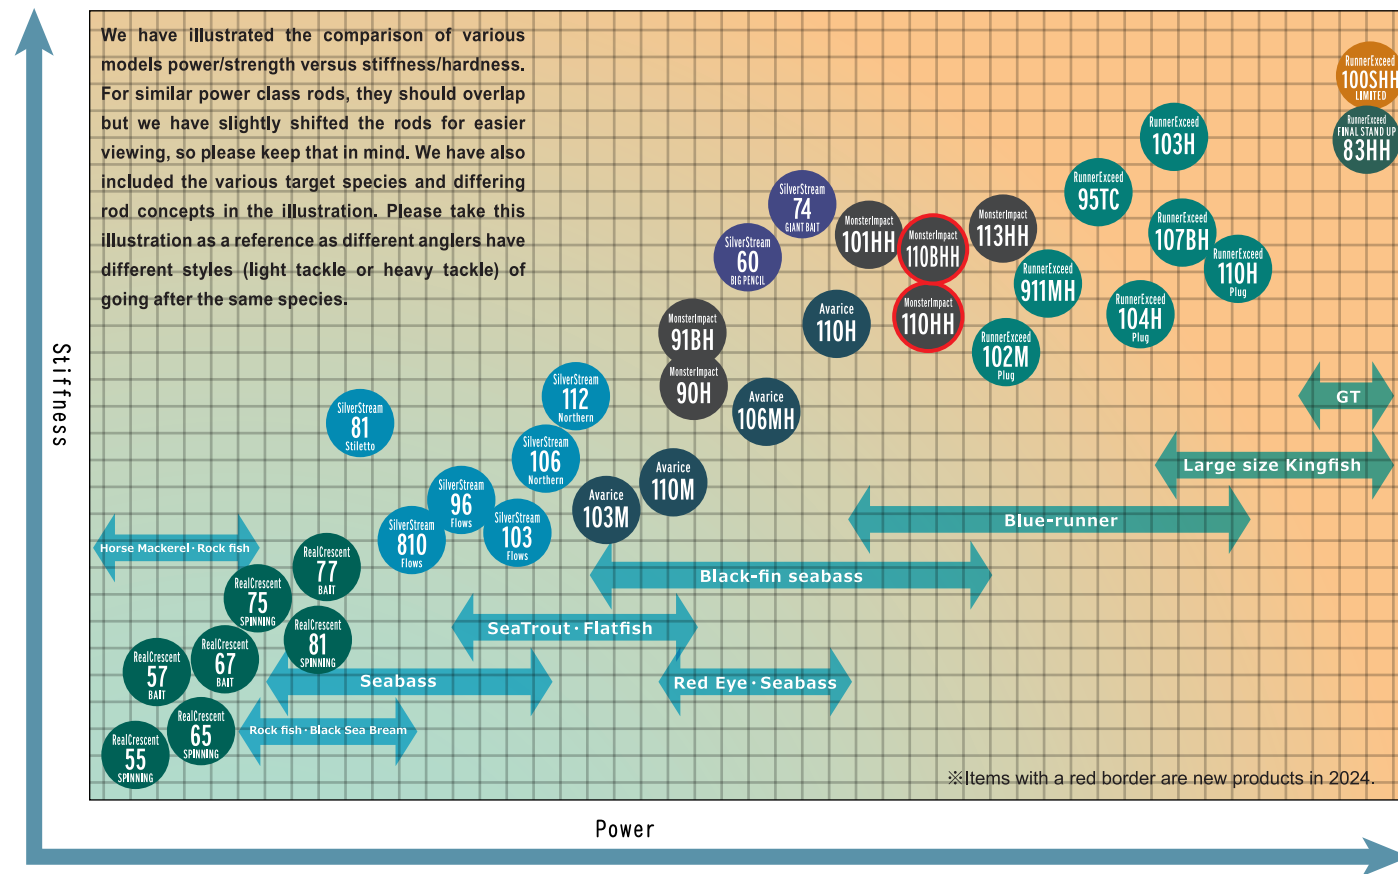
We have illustrated the comparison of various models power/strength versus stiffness/hardness. For similar power class rods, they should overlap but we have slightly shifted the rods for easier viewing, so please keep that in mind. We have also included the various target species and differing rod concepts in the illustration. Please take this illustration as a reference as different anglers have different styles (light tackle or heavy tackle) of going after the same species.

Stiffness

RunnerExceed 100SHH LIMITED

RunnerExceed 103H

RunnerExceed FINAL STAND UP 83HH

RunnerExceed 95TC

SilverStream 74 GIANT BAIT

MonsterImpact 101HH

MonsterImpact 110BHH

MonsterImpact 113HH

RunnerExceed 107BH

SilverStream 60 BIG PENCIL

RunnerExceed 911MH

RunnerExceed 110H Plug

RunnerExceed 104H Plug

Avarice 110H

MonsterImpact 110HH

MonsterImpact 91BH

RunnerExceed 102M Plug

MonsterImpact 90H

SilverStream 112 Northern

Avarice 106MH

SilverStream 81 Stiletto

GT

SilverStream 106 Northern

Large size Kingfish

Avarice 110M

SilverStream 96 Flows

Avarice 103M

SilverStream 103 Flows

SilverStream 810 Flows

Blue-runner

Horse Mackerel · Rock fish

RealCrescent 77 BAIT

Black-fin seabass

RealCrescent 75 SPINNING

SeaTrout · Flatfish

RealCrescent 81 SPINNING

RealCrescent 67 BAIT

RealCrescent 57 BAIT

Seabass

Red Eye · Seabass

RealCrescent 65 SPINNING

Rock fish · Black Sea Bream

RealCrescent 55 SPINNING

※Items with a red border are new products in 2024.

Power